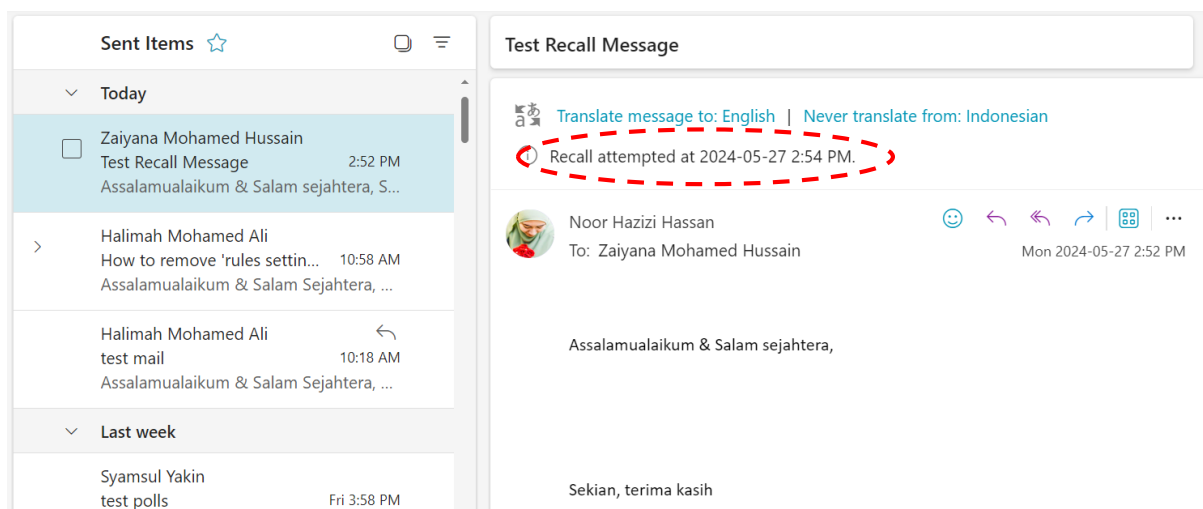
Sent Items

Today

Zaiyana Mohamed Hussain
Test Recall Message 2:52 PM
Assalamualaikum & Salam sejahtera, S...

Halimah Mohamed Ali
How to remove 'rules settin... 10:58 AM
Assalamualaikum & Salam Sejahtera, ...

Halimah Mohamed Ali
test mail 10:18 AM
Assalamualaikum & Salam Sejahtera, ...

Last week

Syamsul Yakin
test polls Fri 3:58 PM

Test Recall Message

Translate message to: English | Never translate from: Indonesian

Recall attempted at 2024-05-27 2:54 PM.

Noor Hazizi Hassan
To: Zaiyana Mohamed Hussain
Mon 2024-05-27 2:52 PM

Assalamualaikum & Salam sejahtera,

Sekian, terima kasih